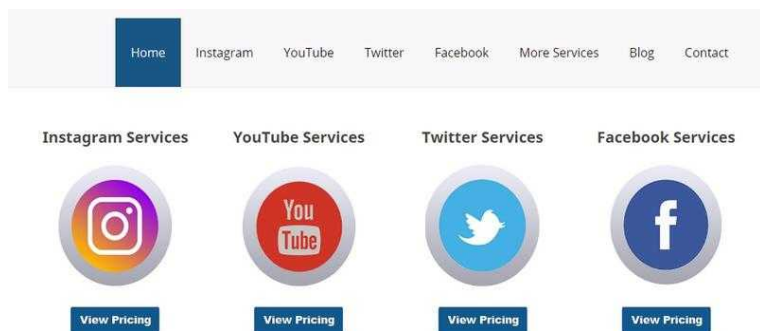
Home Instagram YouTube Twitter Facebook More Services Blog Contact

Instagram Services

View Pricing

YouTube Services

You Tube

View Pricing

Twitter Services

View Pricing

Facebook Services

f

View Pricing